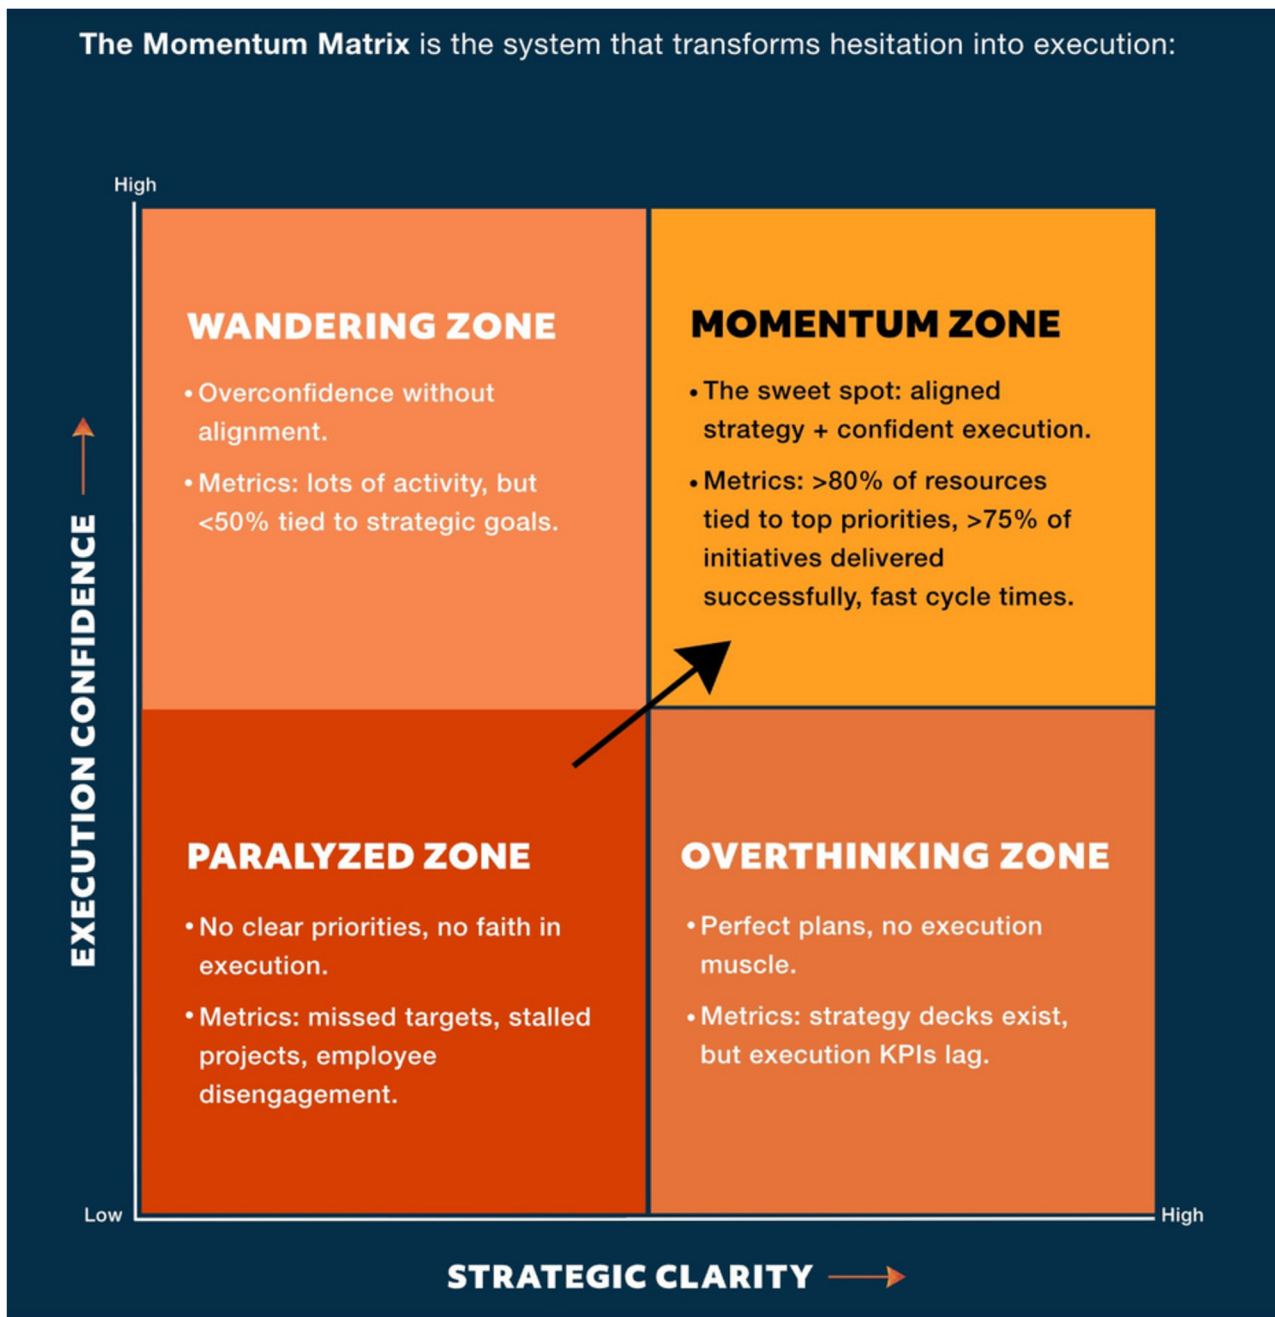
The Momentum Matrix is the system that transforms hesitation into execution:

High

EXECUTION CONFIDENCE

WANDERING ZONE

• Overconfidence without alignment.

• Metrics: lots of activity, but <50% tied to strategic goals.

MOMENTUM ZONE

• The sweet spot: aligned strategy + confident execution.

• Metrics: >80% of resources tied to top priorities, >75% of initiatives delivered successfully, fast cycle times.

PARALYZED ZONE

• No clear priorities, no faith in execution.

• Metrics: missed targets, stalled projects, employee disengagement.

OVERTHINKING ZONE

• Perfect plans, no execution muscle.

• Metrics: strategy decks exist, but execution KPIs lag.

Low

High

STRATEGIC CLARITY